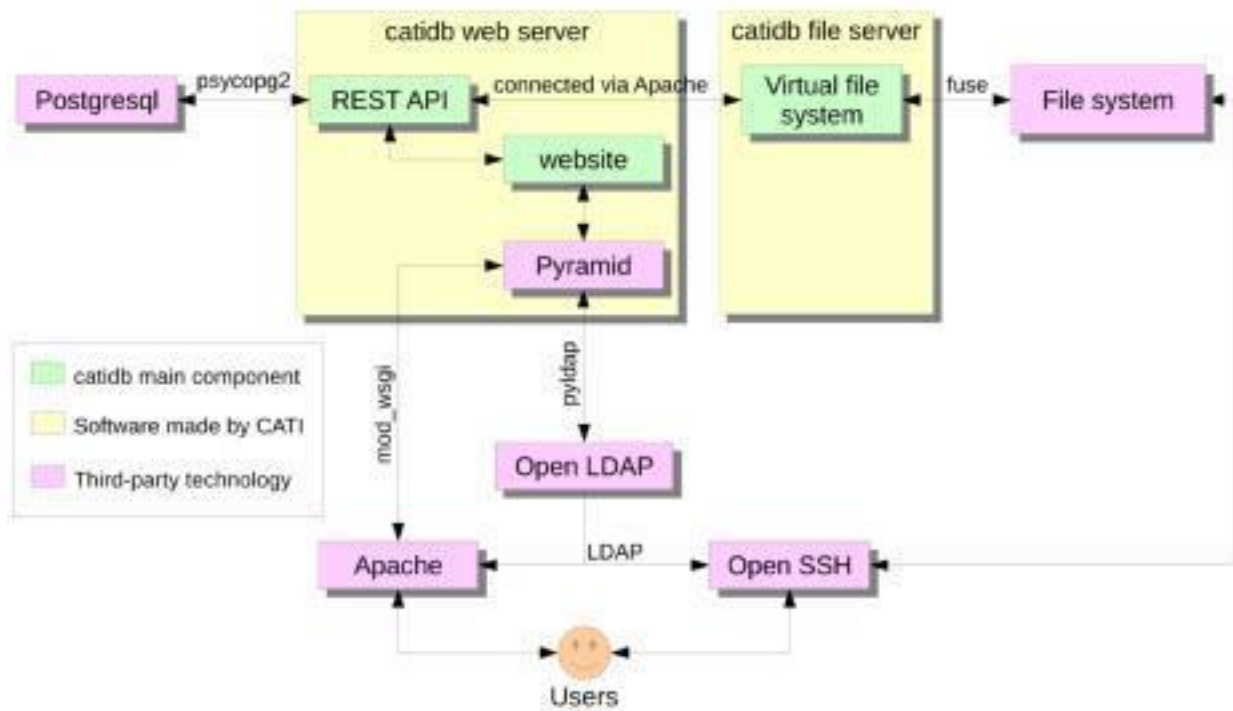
catidb web server

catidb file server

Postgresql

psycopg2

REST API

connected via Apache

Virtual file system

fuse

File system

website

Pyramid

catidb main component

Software made by CATI

Third-party technology

mod_wsgi

pyldap

Open LDAP

LDAP

Apache

Open SSH

Users